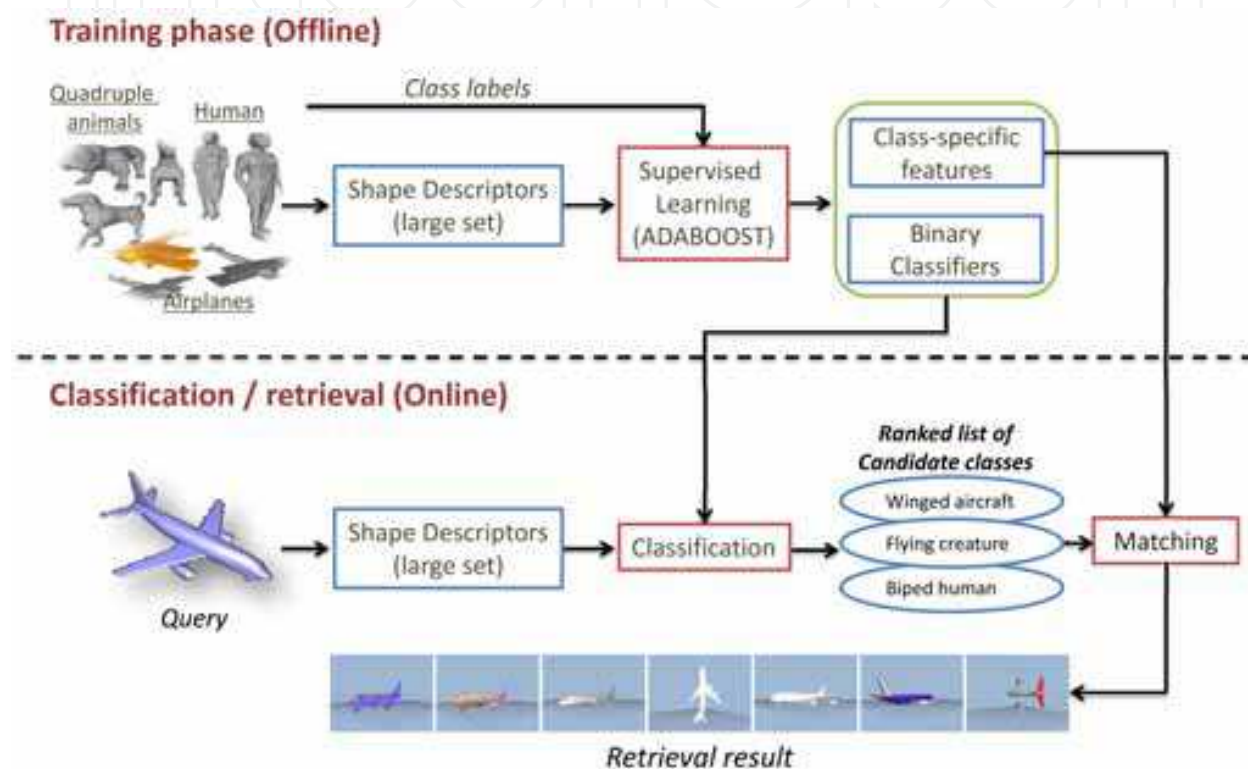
Training phase (Offline)

Quadruple animals

Human

Airplanes

Class labels

Shape Descriptors (large set)

Supervised Learning (ADABOOST)

Class-specific features

Binary Classifiers

Classification / retrieval (Online)

Query

Shape Descriptors (large set)

Classification

Ranked list of Candidate classes

Winged aircraft

Flying creature

Biped human

Matching

Retrieval result